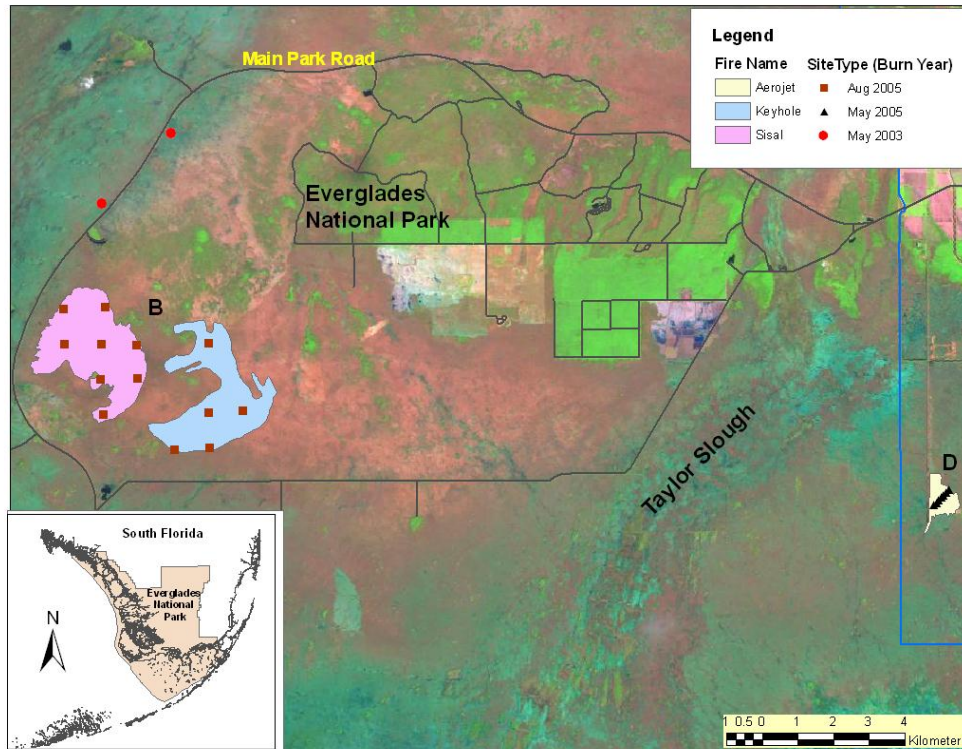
Legend

| Fire Name | SiteType (Burn Year) |
|---|---|
| Aerojet | Aug 2005 |
| Keyhole | May 2005 |
| Sisal | May 2003 |

Main Park Road

Everglades National Park

B

D

Taylor Slough

South Florida

Everglades National Park

N

1 0.5 0 1 2 3 4

Kilometer